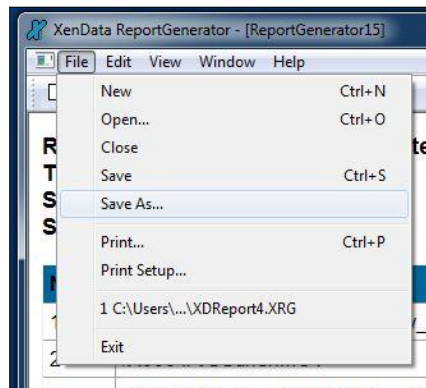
XenData ReportGenerator - [ReportGenerator15]

File Edit View Window Help

New Ctrl+N
Open... Ctrl+O
Close
Save Ctrl+S
Save As...
Print... Ctrl+P
Print Setup...
1 C:\Users\...\XDReport4.XRG
Exit

R
T
S
S

te

N
1
2